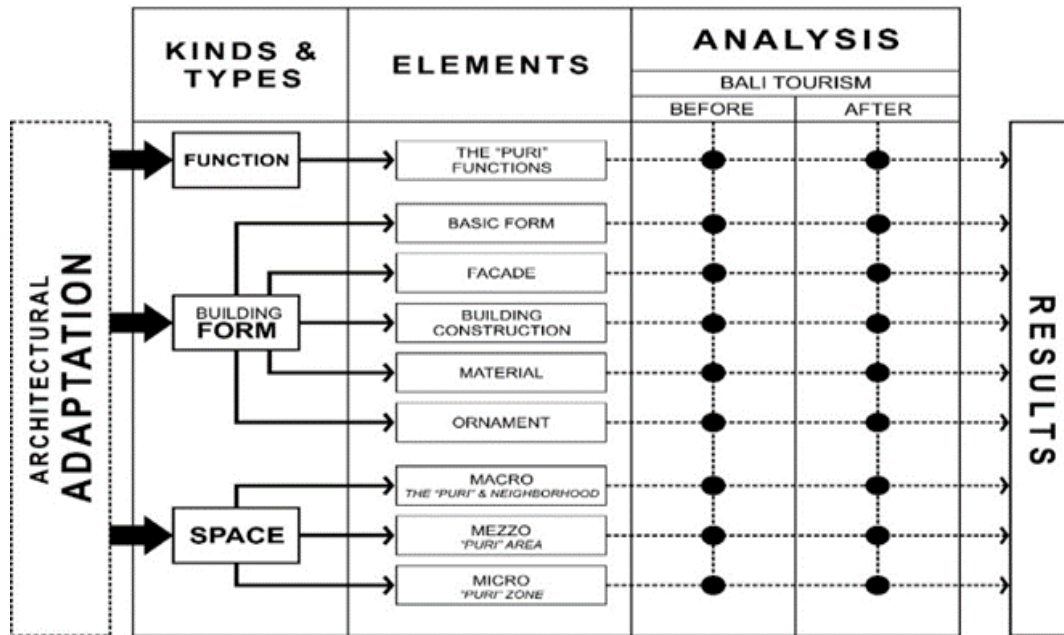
KINDS & TYPES

ELEMENTS

ANALYSIS

BALI TOURISM

BEFORE

AFTER

ARCHITECTURAL ADAPTATION

FUNCTION

THE "PURI" FUNCTIONS

BUILDING FORM

BASIC FORM

FACADE

BUILDING CONSTRUCTION

MATERIAL

ORNAMENT

SPACE

MACRO
THE "PURI" & NEIGHBORHOOD

MEZZO
"PURI" AREA

MICRO
"PURI" ZONE

RESULTS